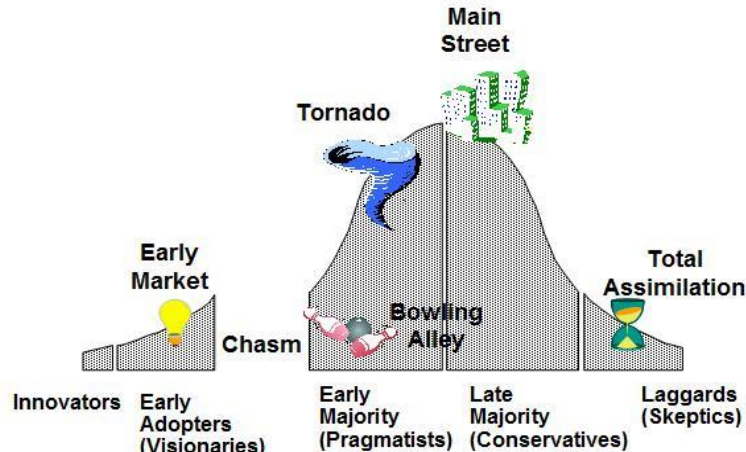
Main Street

Tornado

Early Market

Total Assimilation

Chasm

Bowling Alley

Innovators

Early Adopters (Visionaries)

Early Majority (Pragmatists)

Late Majority (Conservatives)

Laggards (Skeptics)